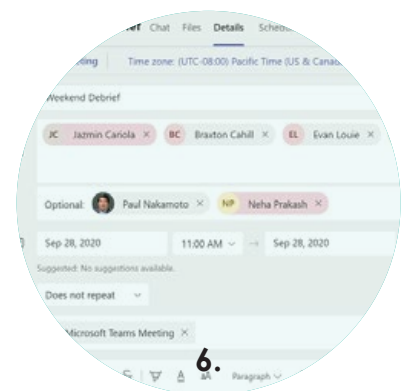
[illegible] Chat Files Details Schedu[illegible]

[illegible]ting Time zone: (UTC-08:00) Pacific Time (US & Canad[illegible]

Weekend Debrief

JC Jazmin Canola × BC Braxton Cahill × EL Evan Louie ×

Optional: Paul Nakamoto × NP Neha Prakash ×

Sep 28, 2020 11:00 AM → Sep 28, 2020

Suggested: No suggestions available.

Does not repeat

Microsoft Teams Meeting ×

6.

Paragraph